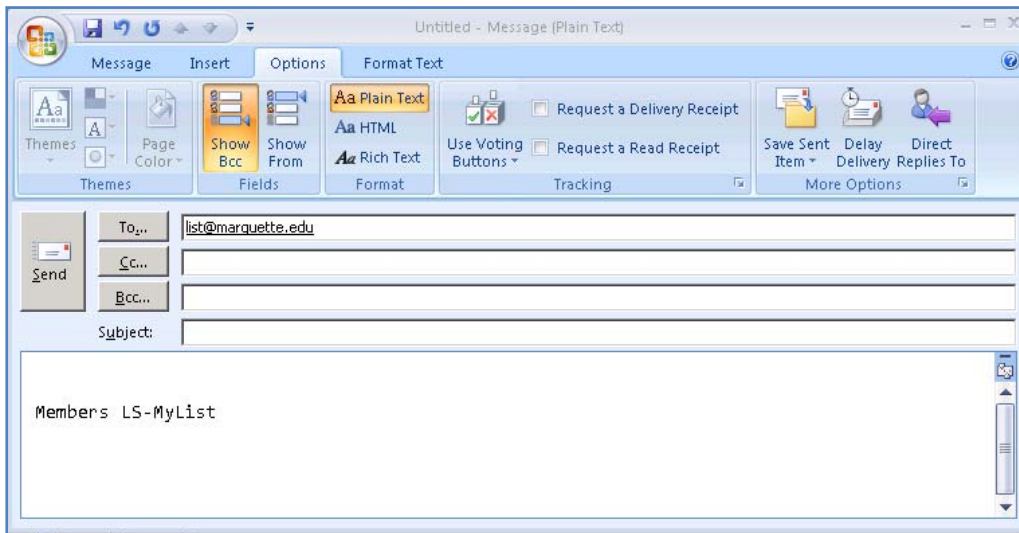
Untitled - Message (Plain Text)

Message Insert Options Format Text

Themes
Page Color
Themes

Show Bcc
Show From
Fields

Aa Plain Text
Aa HTML
Aa Rich Text
Format

Use Voting Buttons
Request a Delivery Receipt
Request a Read Receipt
Tracking

Save Sent Item
Delay Delivery
Direct Replies To
More Options

Send
To...
list@marquette.edu
Cc...
Bcc...
Subject:

Members LS-MyList